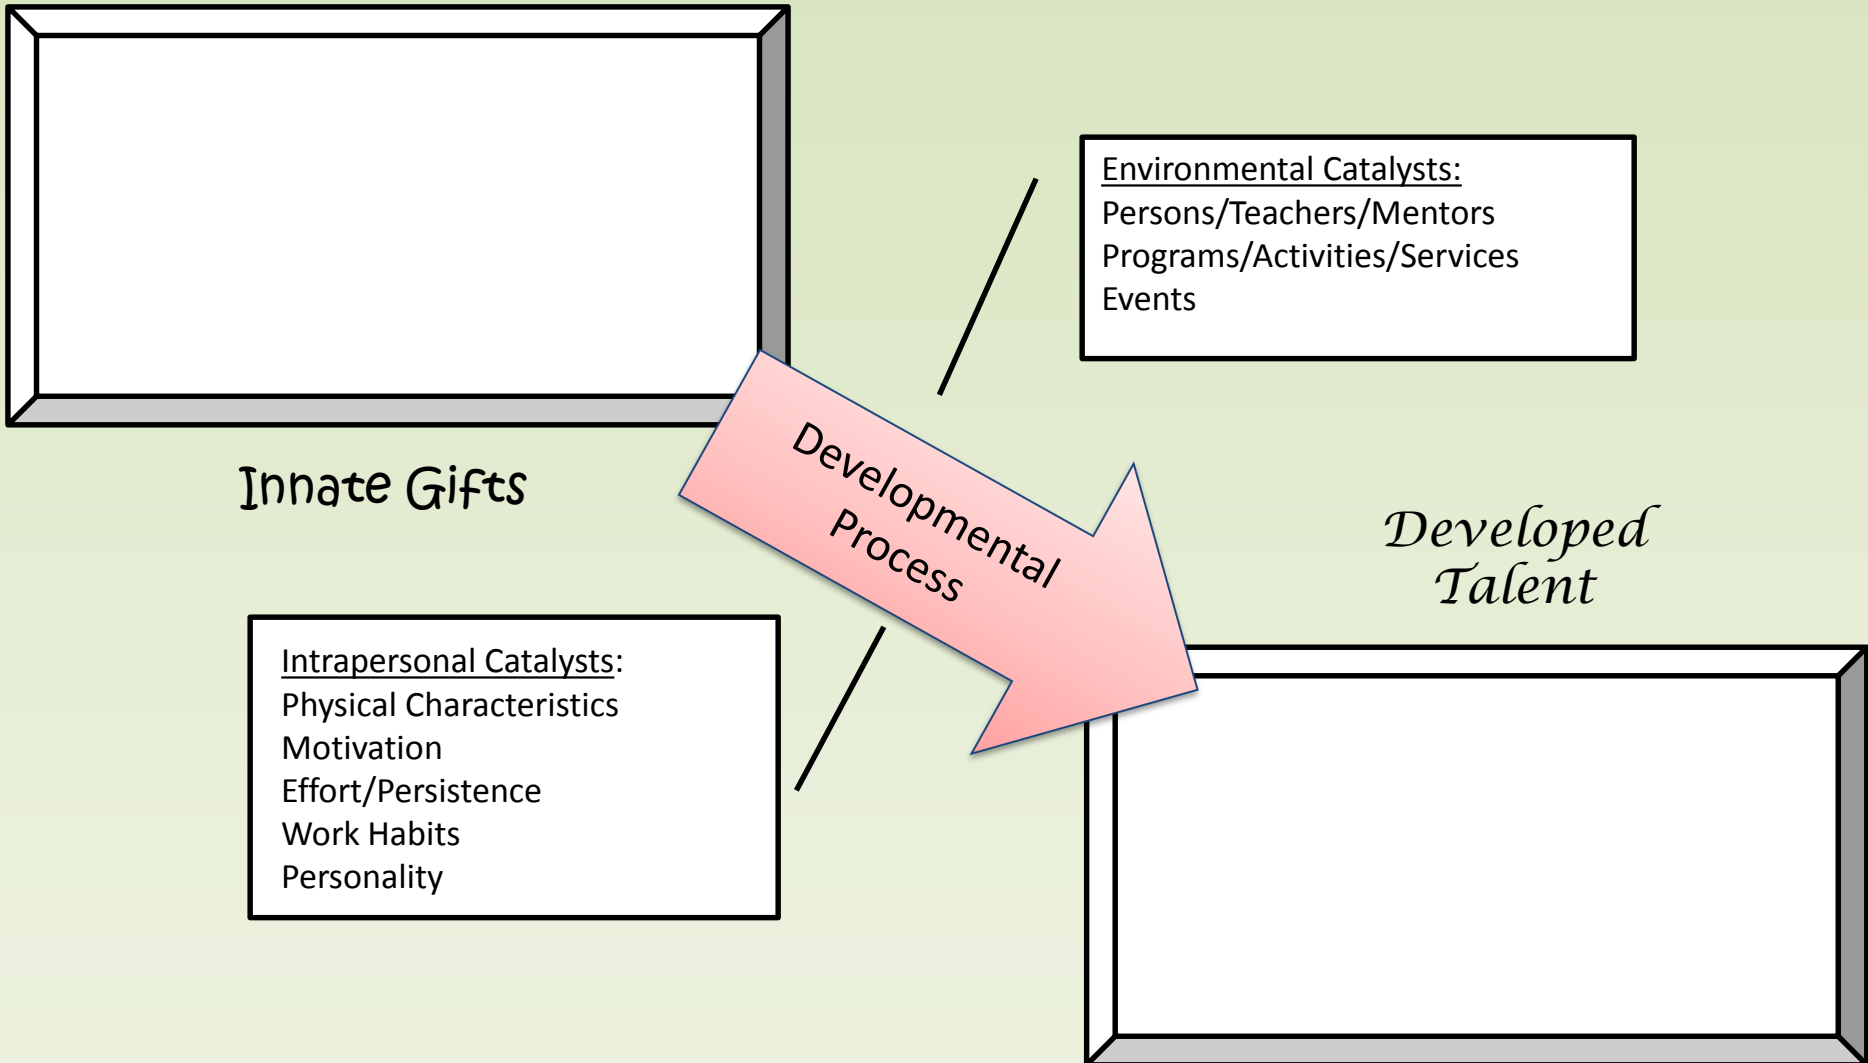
Environmental Catalysts:
Persons/Teachers/Mentors
Programs/Activities/Services
Events

Innate Gifts

Developmental Process

Developed Talent

Intrapersonal Catalysts:
Physical Characteristics
Motivation
Effort/Persistence
Work Habits
Personality